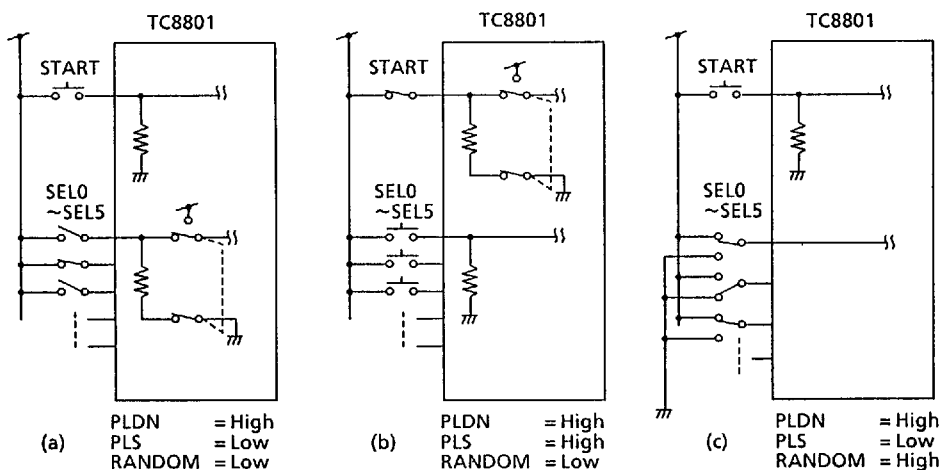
TC8801

START

SEL0 ~SEL5

(a)

PLDN = High
PLS = Low
RANDOM = Low

TC8801

START

SEL0 ~SEL5

(b)

PLDN = High
PLS = High
RANDOM = Low

TC8801

START

SEL0 ~SEL5

(c)

PLDN = High
PLS = Low
RANDOM = High